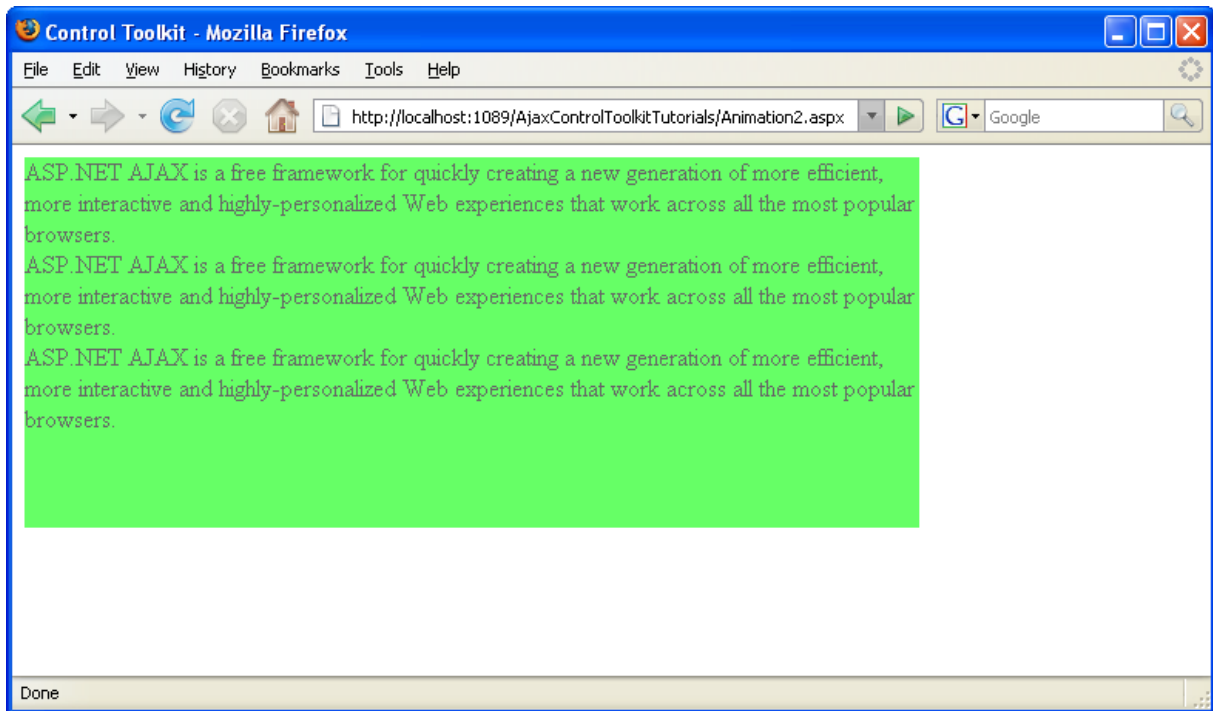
Control Toolkit - Mozilla Firefox

File Edit View History Bookmarks Tools Help

http://localhost:1089/AjaxControlToolkitTutorials/Animation2.aspx

Google

ASP.NET AJAX is a free framework for quickly creating a new generation of more efficient, more interactive and highly-personalized Web experiences that work across all the most popular browsers.
ASP.NET AJAX is a free framework for quickly creating a new generation of more efficient, more interactive and highly-personalized Web experiences that work across all the most popular browsers.
ASP.NET AJAX is a free framework for quickly creating a new generation of more efficient, more interactive and highly-personalized Web experiences that work across all the most popular browsers.

Done